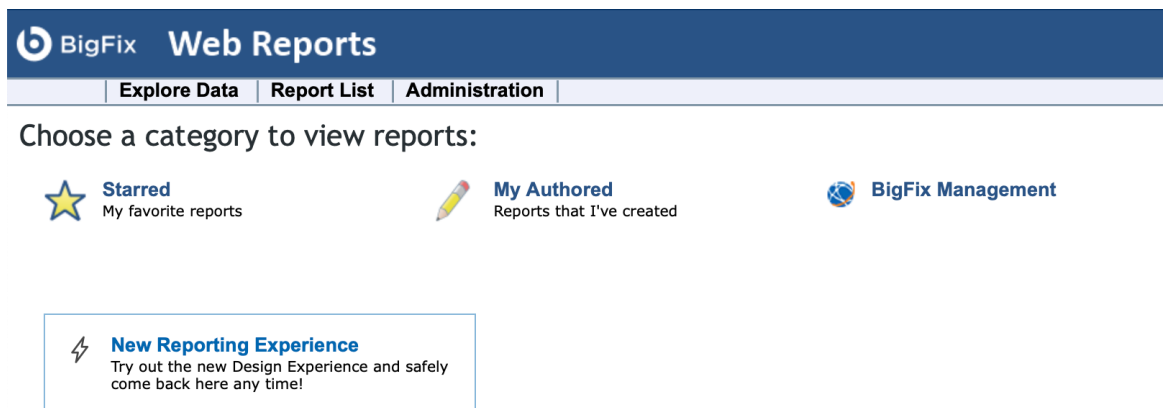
BigFix Web Reports

Explore Data | Report List | Administration

Choose a category to view reports:

Starred
My favorite reports

My Authored
Reports that I've created

BigFix Management

New Reporting Experience
Try out the new Design Experience and safely come back here any time!